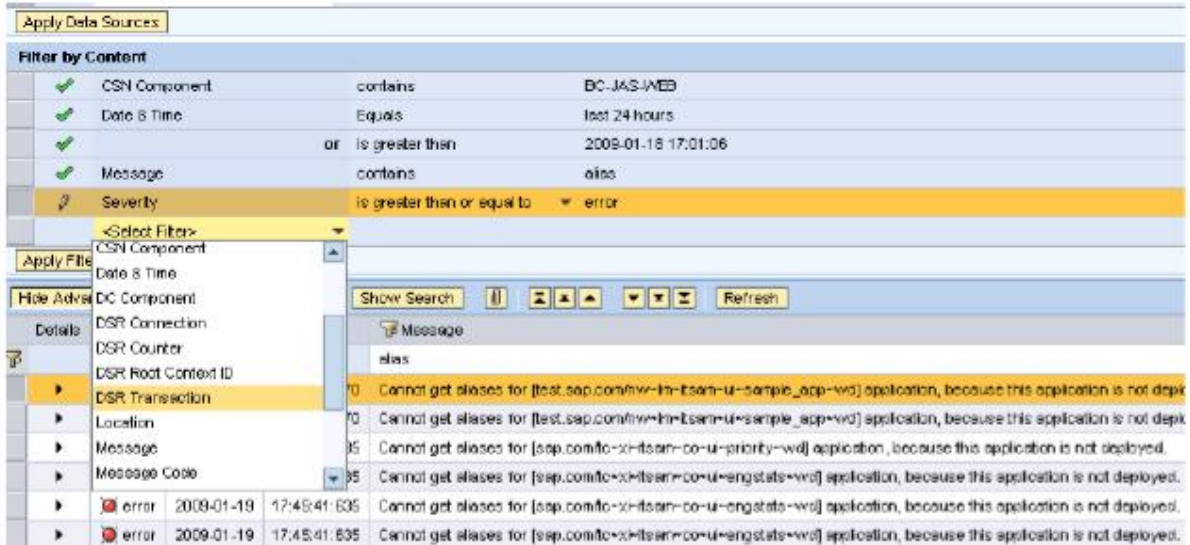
Apply Data Sources

Filter by Content

| | Field | | Operator | Value |
|---|---|---|---|---|
| ✔ | CSN Component | | contains | BC-JAS-WEB |
| ✔ | Date & Time | | Equals | last 24 hours |
| ✔ | | or | is greater than | 2009-01-18 17:01:06 |
| ✔ | Message | | contains | alias |
| | Severity | | is greater than or equal to | error |
| | <Select Filter> | | | |

CSN Component
Date & Time
DC Component
DSR Connection
DSR Counter
DSR Root Context ID
DSR Transaction
Location
Message
Message Code

Apply Filte

Hide Adva

Show Search

Refresh

| Details | | | | Message |
|---|---|---|---|---|
| | | | | alias |
| ▸ | | | 70 | Cannot get aliases for [test.sap.com/nw-lm-itsam-ui-sample_app-wd] application, because this application is not depl |
| ▸ | | | 70 | Cannot get aliases for [test.sap.com/nw-lm-itsam-ui-sample_app-wd] application, because this application is not depl |
| ▸ | | | 35 | Cannot get aliases for [sap.com/tc-xi-itsam-co-ui-priority-wd] application, because this application is not deployed. |
| ▸ | | | 35 | Cannot get aliases for [sap.com/tc-xi-itsam-co-ui-engstats-wd] application, because this application is not deployed. |
| ▸ | error | 2009-01-19 | 17:45:41:635 | Cannot get aliases for [sap.com/tc-xi-itsam-co-ui-engstats-wd] application, because this application is not deployed. |
| ▸ | error | 2009-01-19 | 17:45:41:635 | Cannot get aliases for [sap.com/tc-xi-itsam-co-ui-engstats-wd] application, because this application is not deployed. |